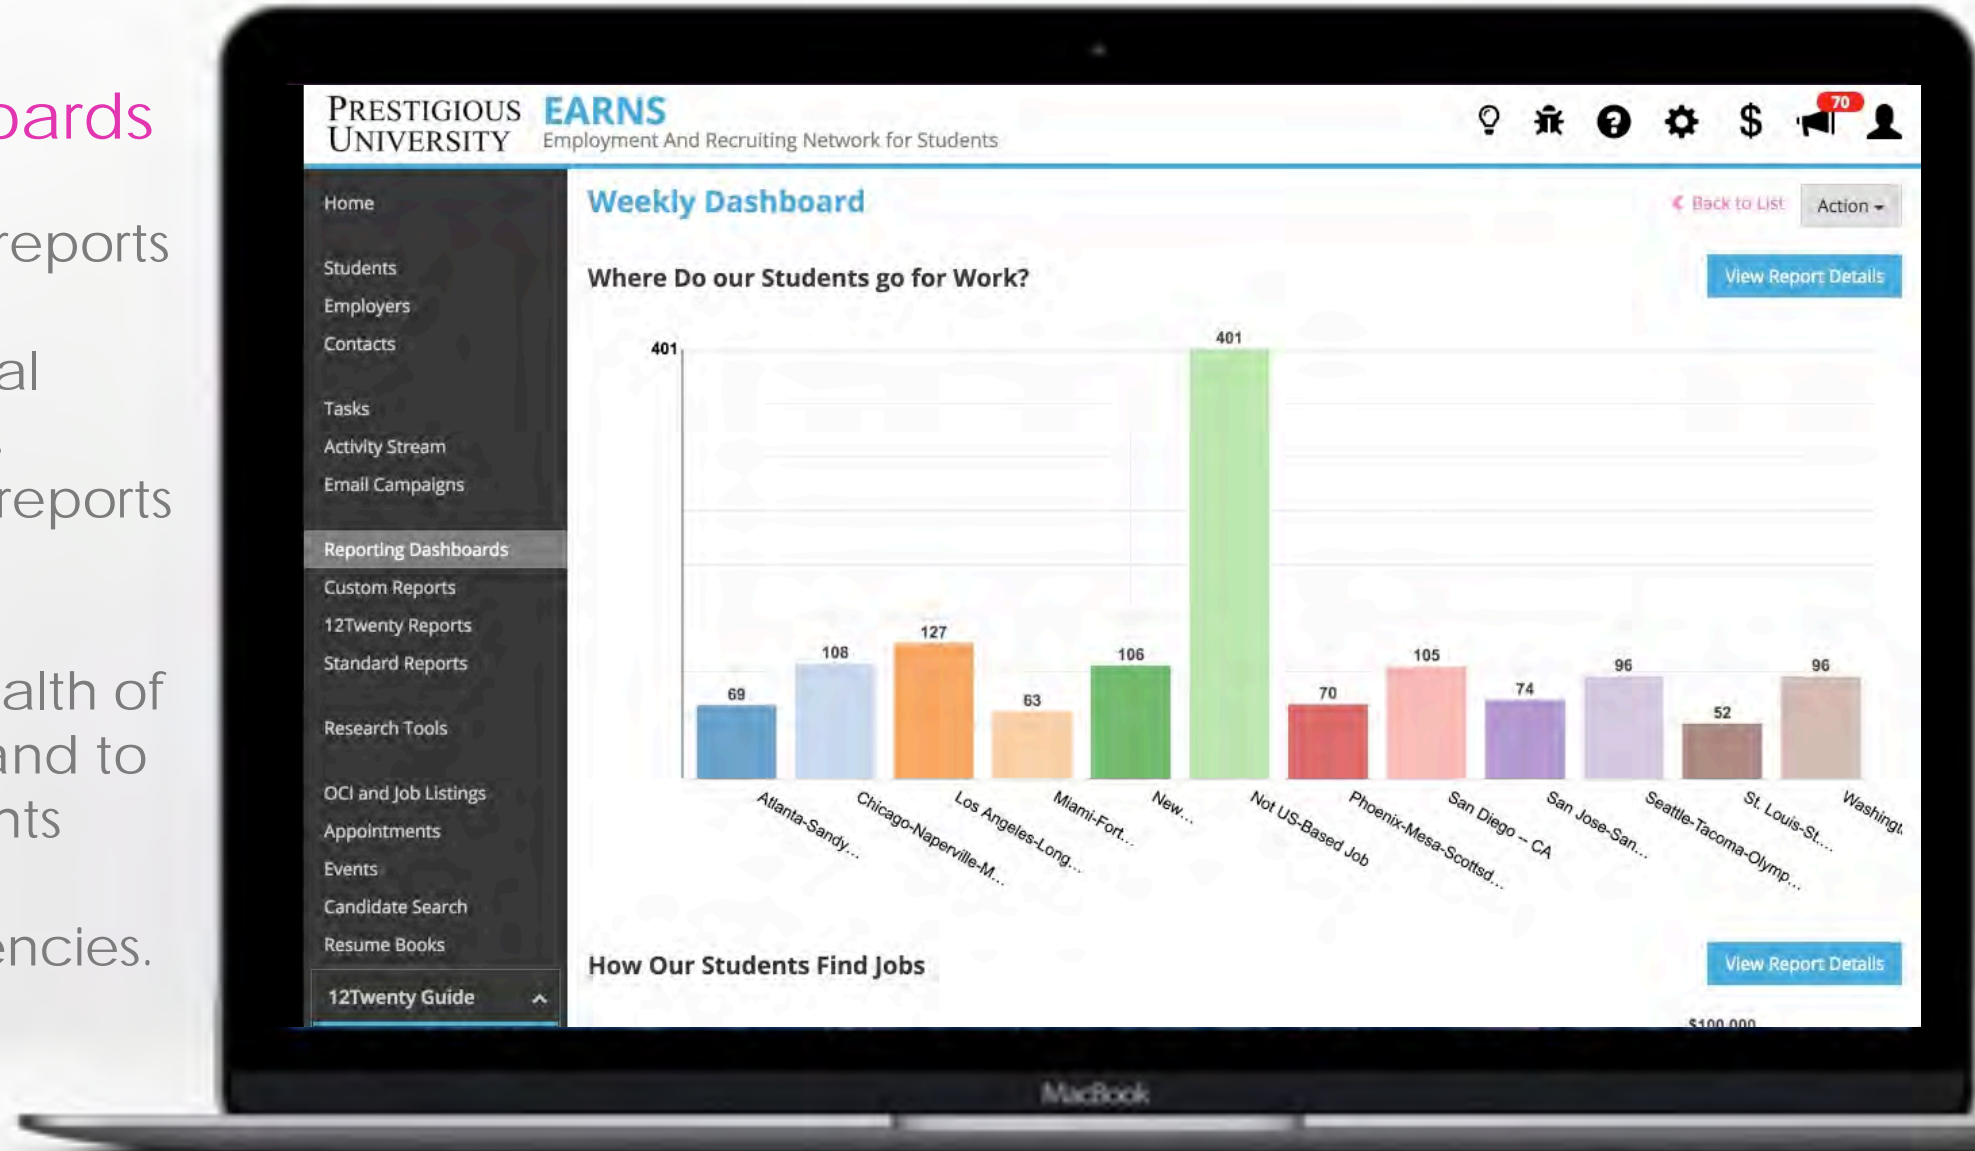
oards

reports

al

reports

alth of
and to
nts

encies.

PRESTIGIOUS UNIVERSITY EARNS
Employment And Recruiting Network for Students

70

Home

Students
Employers
Contacts

Tasks
Activity Stream
Email Campaigns

Reporting Dashboards
Custom Reports
12Twenty Reports
Standard Reports

Research Tools

OCI and Job Listings
Appointments
Events
Candidate Search
Resume Books

12Twenty Guide

Weekly Dashboard

Back to List Action

Where Do our Students go for Work?

View Report Details

401

401

69 108 127 63 106 70 105 74 96 52 96

Atlanta-Sandy... Chicago-Naperville-M... Los Angeles-Long... Miami-Fort... New... Not US-Based Job Phoenix-Mesa-Scottsd... San Diego – CA San Jose-San... Seattle-Tacoma-Olymp... St. Louis-St... Washingt...

How Our Students Find Jobs

View Report Details

$100,000

MacBook